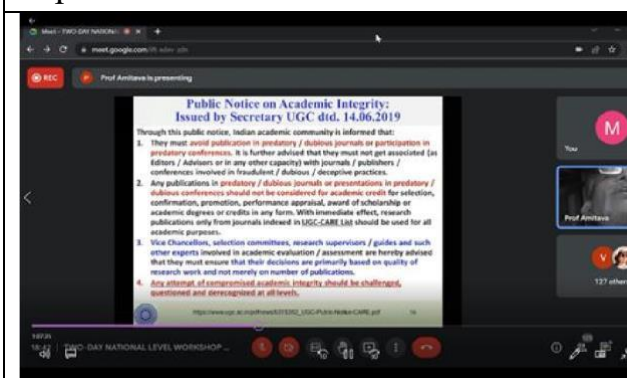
Meet - TWO-DAY NATION

meet.google.com

REC

Prof Amitava is presenting

Public Notice on Academic Integrity: Issued by Secretary UGC dtd. 14.06.2019

Through this public notice, Indian academic community is informed that:

1. They must avoid publication in predatory / dubious journals or participation in predatory conferences. It is further advised that they must not get associated (as Editors / Advisors or in any other capacity) with journals / publishers / conferences involved in fraudulent / dubious / deceptive practices.

2. Any publications in predatory / dubious journals or presentations in predatory / dubious conferences should not be considered for academic credit for selection, confirmation, promotion, performance appraisal, award of scholarship or academic degrees or credits in any form. With immediate effect, research publications only from journals indexed in UGC-CARE List should be used for all academic purposes.

3. Vice Chancellors, selection committees, research supervisors / guides and such other experts involved in academic evaluation / assessment are hereby advised that they must ensure that their decisions are primarily based on quality of research work and not merely on number of publications.

4. Any attempt of compromised academic integrity should be challenged, questioned and derecognized at all levels.

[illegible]

M

You

Prof Amitava

V

127 others

TWO-DAY NATIONAL LEVEL WORKSHOP ...